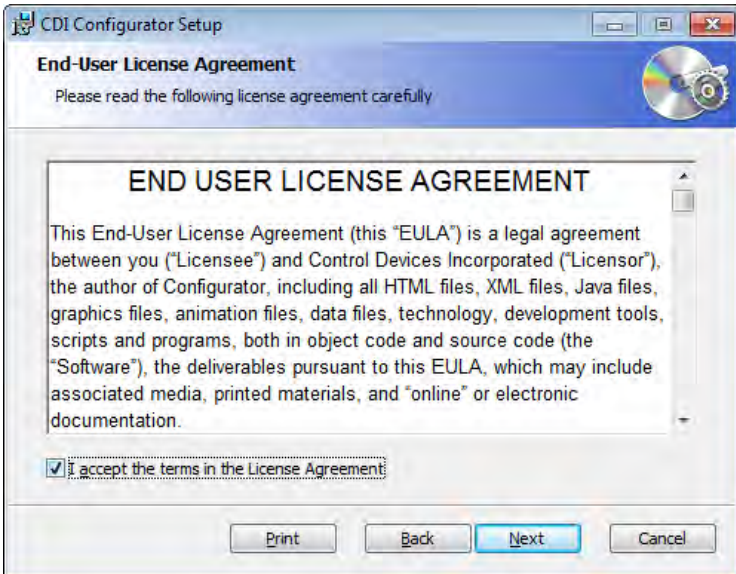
CDI Configurator Setup

End-User License Agreement

Please read the following license agreement carefully

END USER LICENSE AGREEMENT

This End-User License Agreement (this “EULA”) is a legal agreement between you (“Licensee”) and Control Devices Incorporated (“Licensor”), the author of Configurator, including all HTML files, XML files, Java files, graphics files, animation files, data files, technology, development tools, scripts and programs, both in object code and source code (the “Software”), the deliverables pursuant to this EULA, which may include associated media, printed materials, and “online” or electronic documentation.

I accept the terms in the License Agreement

Print Back Next Cancel